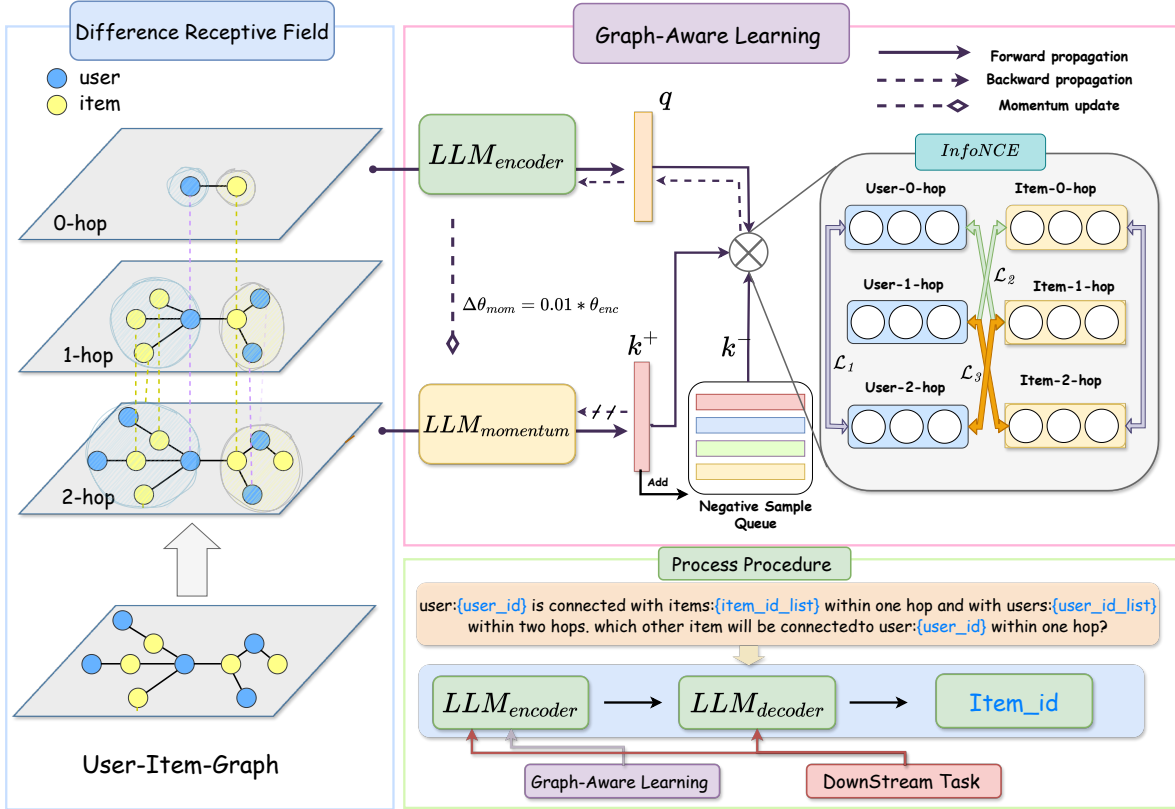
Difference Receptive Field

user

item

0-hop

1-hop

2-hop

User-Item-Graph

Graph-Aware Learning

Forward propagation

Backward propagation

Momentum update

$LLM_{encoder}$

$q$

$\Delta\theta_{mom} = 0.01 * \theta_{enc}$

$LLM_{momentum}$

$k^+$

$k^-$

Add

Negative Sample Queue

InfoNCE

User-0-hop

Item-0-hop

User-1-hop

Item-1-hop

User-2-hop

Item-2-hop

$\mathcal{L}_1$

$\mathcal{L}_2$

$\mathcal{L}_3$

Process Procedure

user:{user_id} is connected with items:{item_id_list} within one hop and with users:{user_id_list} within two hops. which other item will be connectedto user:{user_id} within one hop?

$LLM_{encoder}$

$LLM_{decoder}$

Item_id

Graph-Aware Learning

DownStream Task